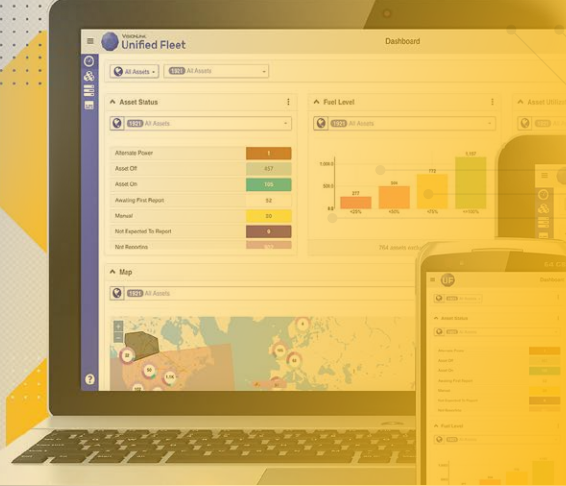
VisionLink Unified Fleet

Dashboard

All Assets

1921 All Assets

Asset Status

1921 All Assets

| | |
|---|---|
| Alternate Power | 1 |
| Asset Off | 457 |
| Asset On | 105 |
| Awaiting First Report | 52 |
| Manual | 33 |
| Not Expected To Report | 9 |
| Not Reporting | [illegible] |

Fuel Level

1921 All Assets

1,000.0

277

304

772

1,137

<25%

<50%

<75%

<=100%

764 assets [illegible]

Asset Utili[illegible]

Map

1921 All Assets

Dashboard

Asset Status

Fuel Level